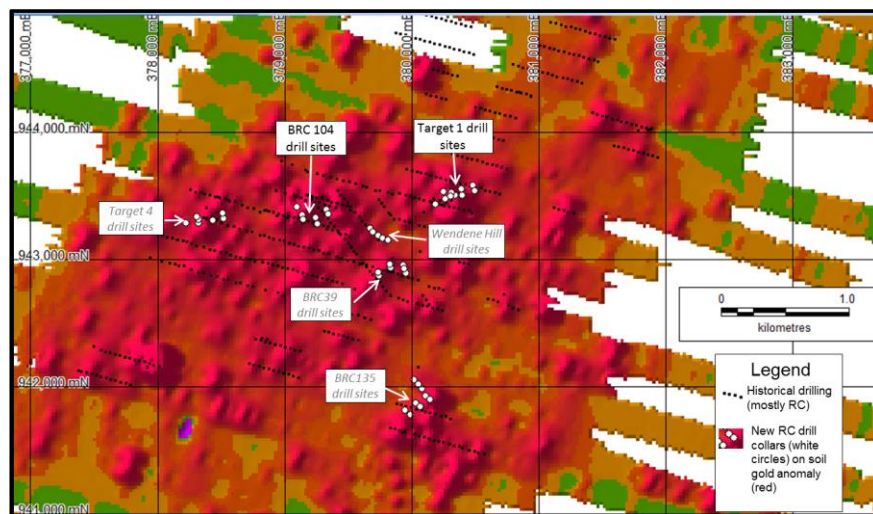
377,000 mE
378,000 mE
379,000 mE
380,000 mE
381,000 mE
382,000 mE
383,000 mE

944,000 mN
943,000 mN
942,000 mN
941,000 mN

BRC 104 drill sites

Target 1 drill sites

Target 4 drill sites

Wendene Hill drill sites

BRC39 drill sites

BRC135 drill sites

0
1.0
kilometres

Legend
Historical drilling (mostly RC)
New RC drill collars (white circles) on soil gold anomaly (red)